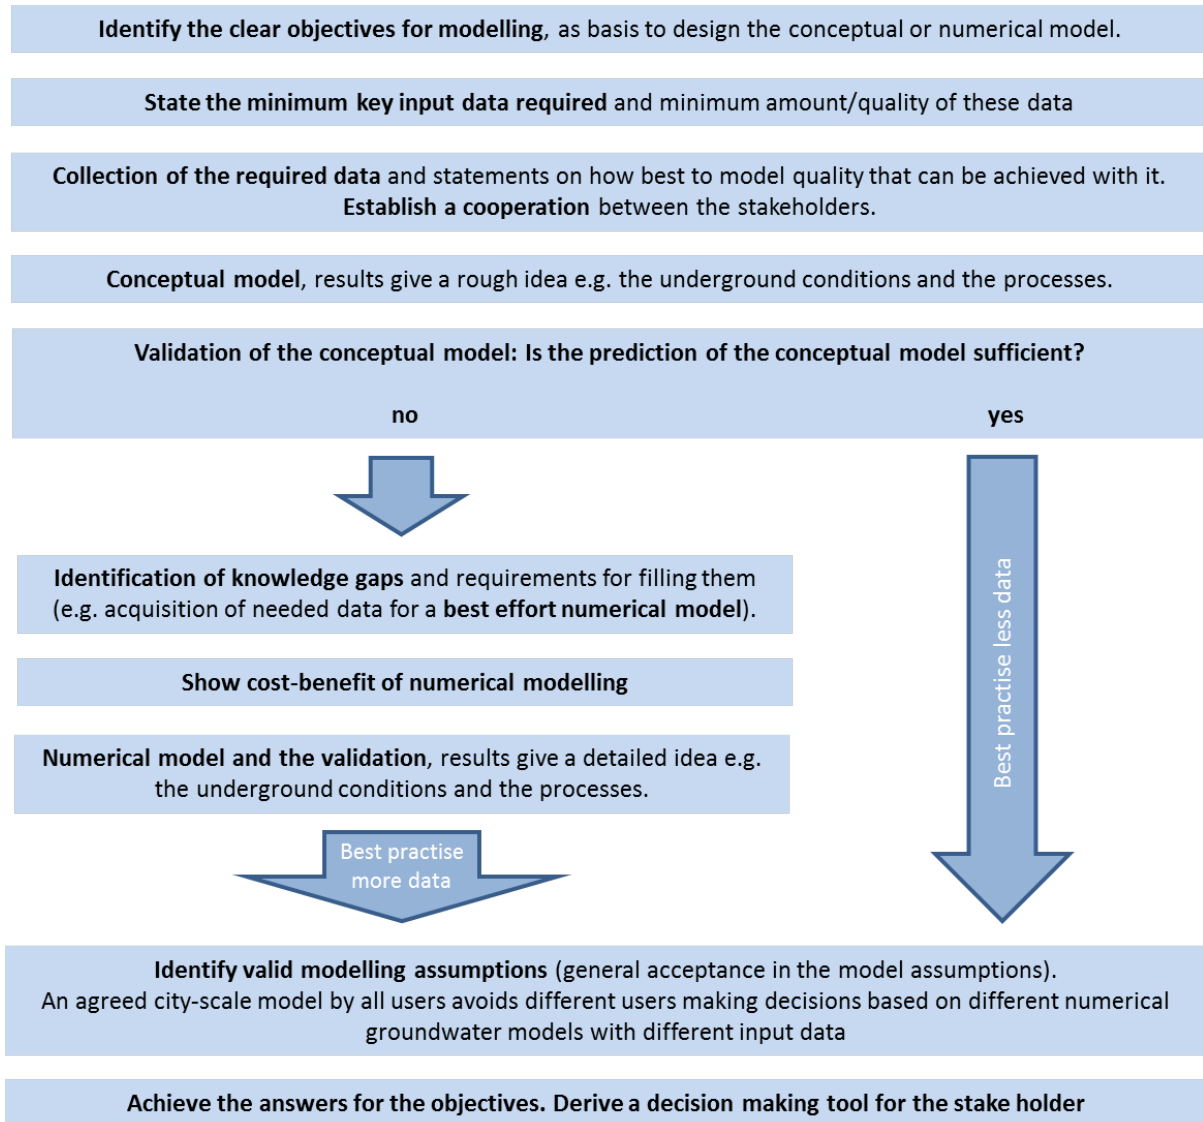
Identify the clear objectives for modelling, as basis to design the conceptual or numerical model.

State the minimum key input data required and minimum amount/quality of these data

Collection of the required data and statements on how best to model quality that can be achieved with it. Establish a cooperation between the stakeholders.

Conceptual model, results give a rough idea e.g. the underground conditions and the processes.

Validation of the conceptual model: Is the prediction of the conceptual model sufficient?

no

yes

Identification of knowledge gaps and requirements for filling them (e.g. acquisition of needed data for a best effort numerical model).

Show cost-benefit of numerical modelling

Numerical model and the validation, results give a detailed idea e.g. the underground conditions and the processes.

Best practise more data

Best practise less data

Identify valid modelling assumptions (general acceptance in the model assumptions). An agreed city-scale model by all users avoids different users making decisions based on different numerical groundwater models with different input data

Achieve the answers for the objectives. Derive a decision making tool for the stake holder